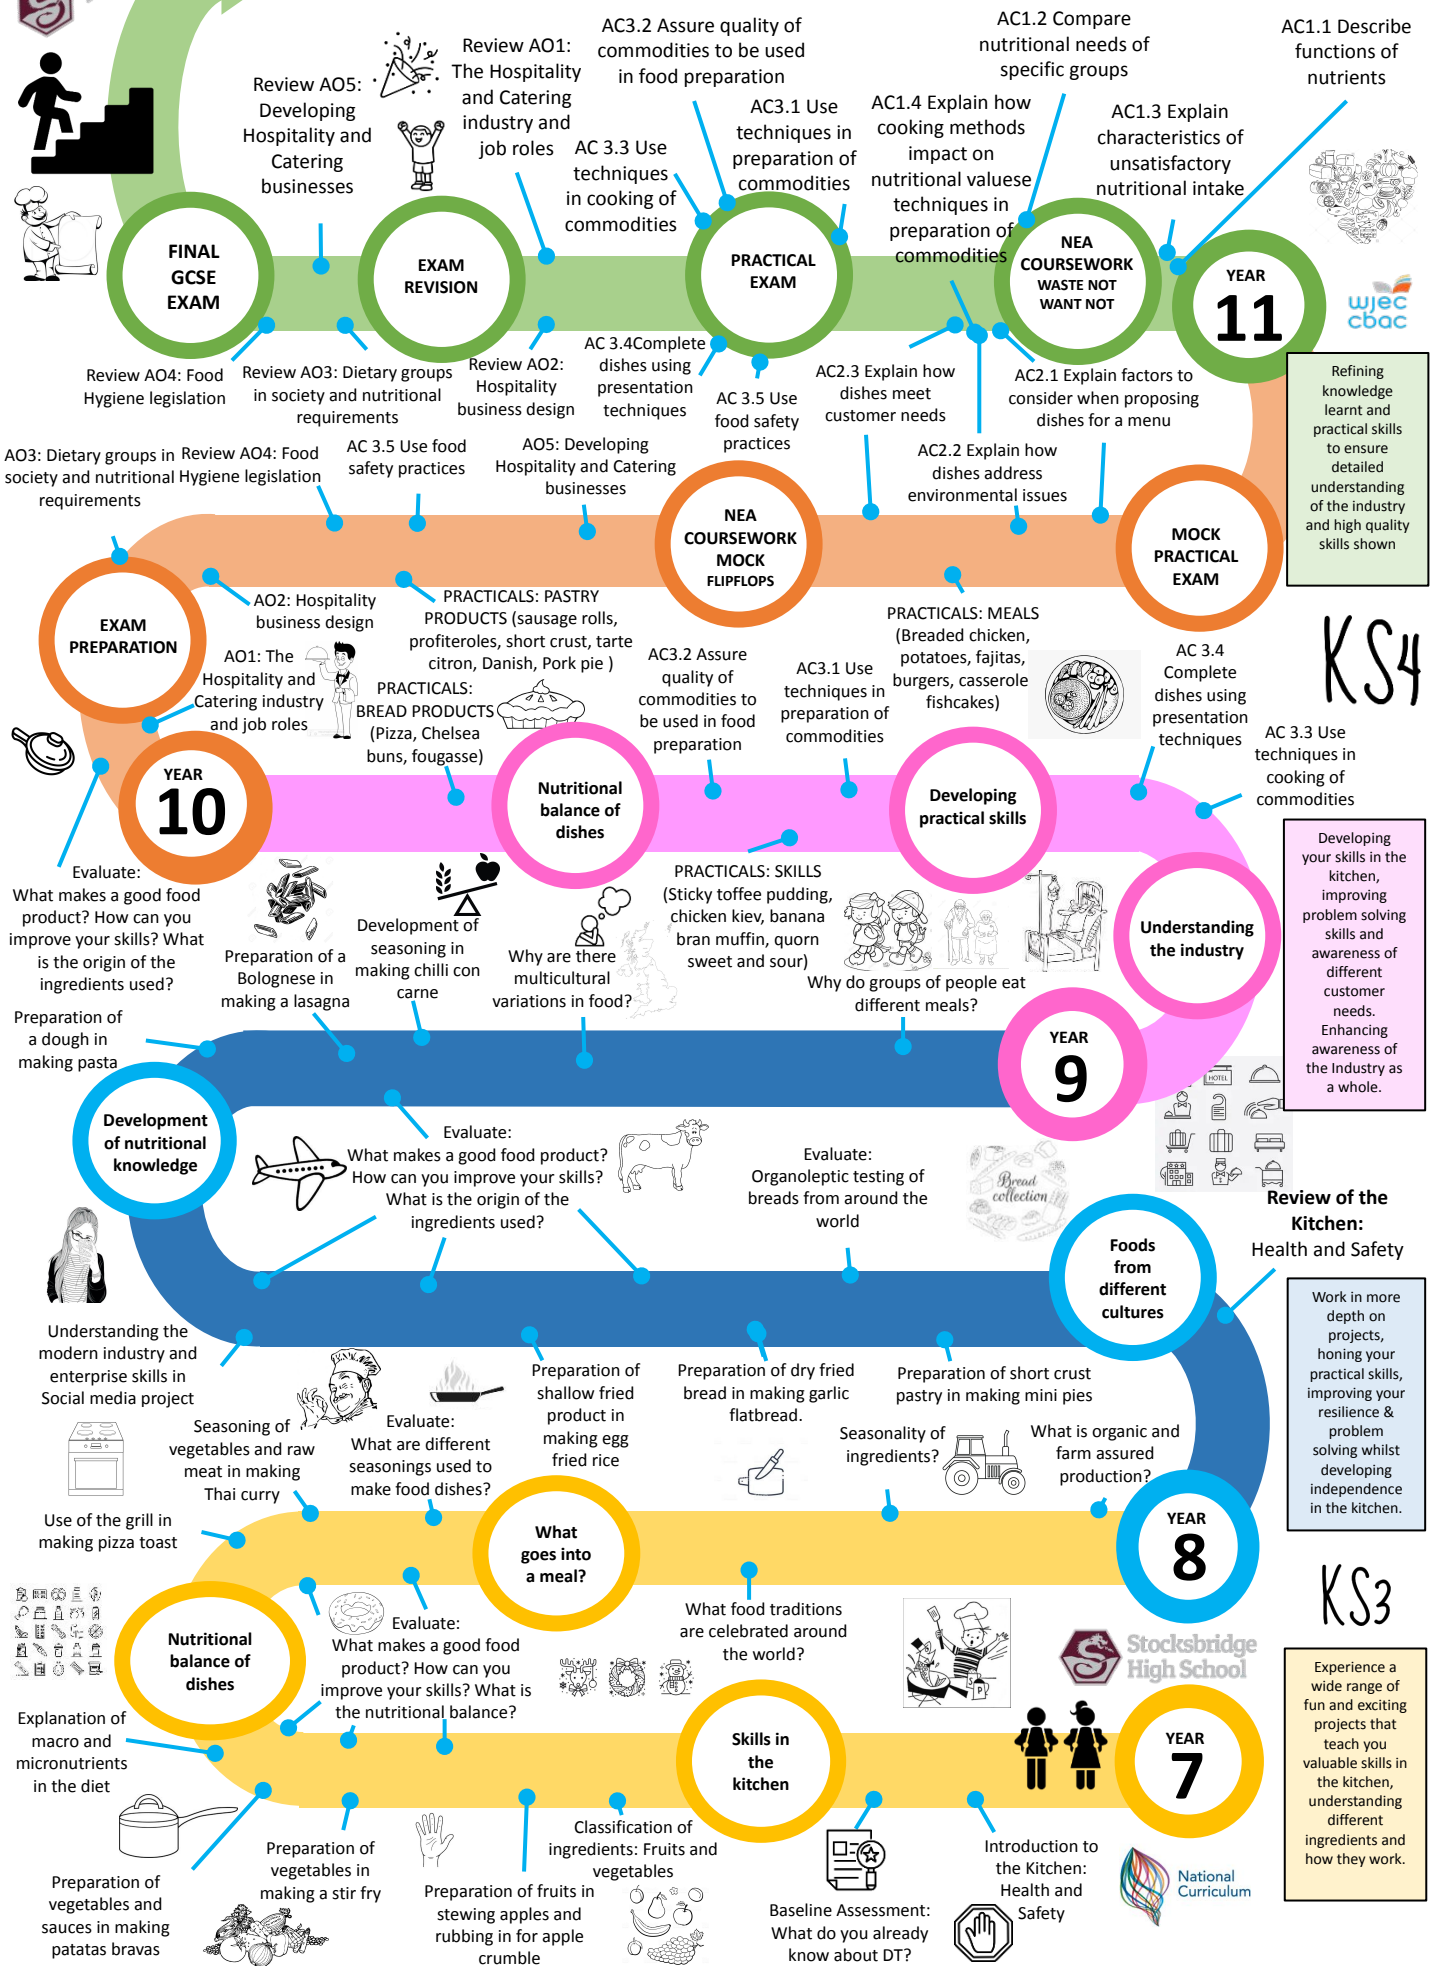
Review AO5: Developing Hospitality and Catering businesses

Review AO1: The Hospitality and Catering industry and job roles

AC3.2 Assure quality of commodities to be used in food preparation

AC 3.3 Use techniques in cooking of commodities

AC3.1 Use techniques in preparation of commodities

AC1.4 Explain how cooking methods impact on nutritional valuese techniques in preparation of commodities

AC1.2 Compare nutritional needs of specific groups

AC1.3 Explain characteristics of unsatisfactory nutritional intake

AC1.1 Describe functions of nutrients

FINAL GCSE EXAM

EXAM REVISION

PRACTICAL EXAM

NEA COURSEWORK WASTE NOT WANT NOT

YEAR 11

wjec cbac

Refining knowledge learnt and practical skills to ensure detailed understanding of the industry and high quality skills shown

Review AO4: Food Hygiene legislation

Review AO3: Dietary groups in society and nutritional requirements

Review AO2: Hospitality business design

AC 3.4Complete dishes using presentation techniques

AC 3.5 Use food safety practices

AC2.3 Explain how dishes meet customer needs

AC2.1 Explain factors to consider when proposing dishes for a menu

AO3: Dietary groups in society and nutritional requirements

Review AO4: Food Hygiene legislation

AC 3.5 Use food safety practices

AO5: Developing Hospitality and Catering businesses

AC2.2 Explain how dishes address environmental issues

NEA COURSEWORK MOCK FLIPFLOPS

MOCK PRACTICAL EXAM

EXAM PREPARATION

AO2: Hospitality business design

PRACTICALS: PASTRY PRODUCTS (sausage rolls, profiteroles, short crust, tarte citron, Danish, Pork pie )

PRACTICALS: MEALS (Breaded chicken, potatoes, fajitas, burgers, casserole fishcakes)

KS4

AO1: The Hospitality and Catering industry and job roles

PRACTICALS: BREAD PRODUCTS (Pizza, Chelsea buns, fougasse)

AC3.2 Assure quality of commodities to be used in food preparation

AC3.1 Use techniques in preparation of commodities

AC 3.4 Complete dishes using presentation techniques

AC 3.3 Use techniques in cooking of commodities

YEAR 10

Nutritional balance of dishes

Developing practical skills

Developing your skills in the kitchen, improving problem solving skills and awareness of different customer needs. Enhancing awareness of the Industry as a whole.

Evaluate: What makes a good food product? How can you improve your skills? What is the origin of the ingredients used?

Preparation of a Bolognese in making a lasagna

Development of seasoning in making chilli con carne

Why are there multicultural variations in food?

PRACTICALS: SKILLS (Sticky toffee pudding, chicken kiev, banana bran muffin, quorn sweet and sour)

Why do groups of people eat different meals?

Understanding the industry

Preparation of a dough in making pasta

YEAR 9

HOTEL

Development of nutritional knowledge

Evaluate: What makes a good food product? How can you improve your skills? What is the origin of the ingredients used?

Evaluate: Organoleptic testing of breads from around the world

Bread collection

Review of the Kitchen: Health and Safety

Foods from different cultures

Work in more depth on projects, honing your practical skills, improving your resilience & problem solving whilst developing independence in the kitchen.

Understanding the modern industry and enterprise skills in Social media project

Seasoning of vegetables and raw meat in making Thai curry

Evaluate: What are different seasonings used to make food dishes?

Preparation of shallow fried product in making egg fried rice

Preparation of dry fried bread in making garlic flatbread.

Preparation of short crust pastry in making mini pies

Seasonality of ingredients?

What is organic and farm assured production?

Use of the grill in making pizza toast

What goes into a meal?

YEAR 8

KS3

Nutritional balance of dishes

Evaluate: What makes a good food product? How can you improve your skills? What is the nutritional balance?

What food traditions are celebrated around the world?

Stocksbridge High School

Experience a wide range of fun and exciting projects that teach you valuable skills in the kitchen, understanding different ingredients and how they work.

Explanation of macro and micronutrients in the diet

Skills in the kitchen

YEAR 7

Preparation of vegetables and sauces in making patatas bravas

Preparation of vegetables in making a stir fry

Preparation of fruits in stewing apples and rubbing in for apple crumble

Classification of ingredients: Fruits and vegetables

Baseline Assessment: What do you already know about DT?

Introduction to the Kitchen: Health and Safety

National Curriculum